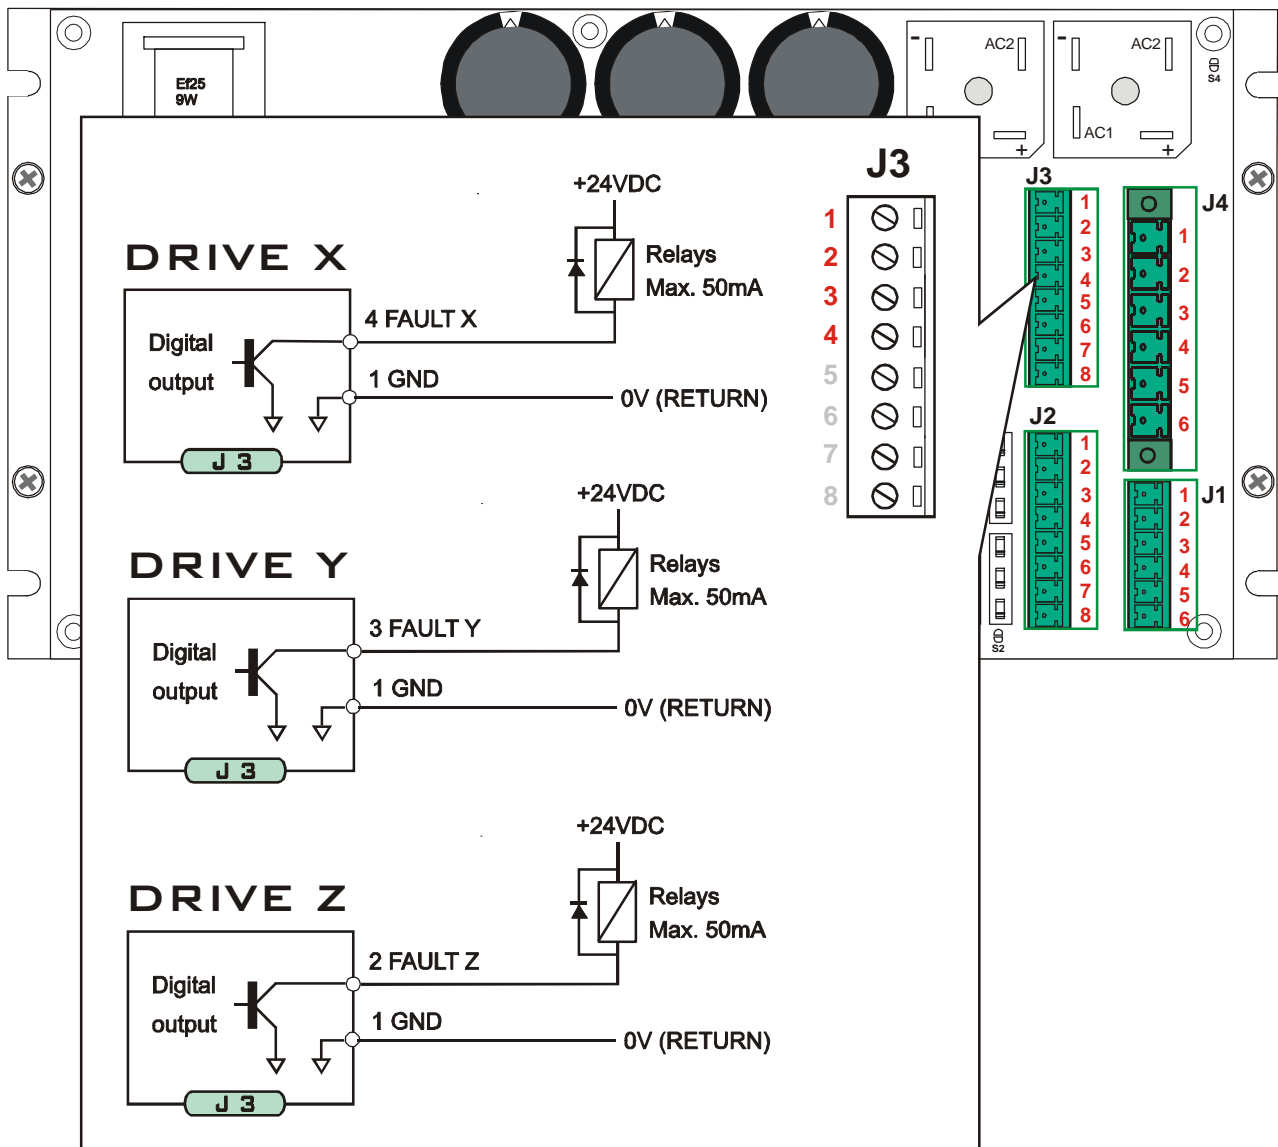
Ef25
9W

AC2
AC2
AC1
S4

J3
1
2
3
4
5
6
7
8

J3
1
2
3
4
5
6
7
8

J4
1
2
3
4
5
6

J2
1
2
3
4
5
6
7
8

J1
1
2
3
4
5
6

S2

DRIVE X
+24VDC
Relays
Max. 50mA
4 FAULT X
Digital output
1 GND
0V (RETURN)
J 3

DRIVE Y
+24VDC
Relays
Max. 50mA
3 FAULT Y
Digital output
1 GND
0V (RETURN)
J 3

DRIVE Z
+24VDC
Relays
Max. 50mA
2 FAULT Z
Digital output
1 GND
0V (RETURN)
J 3